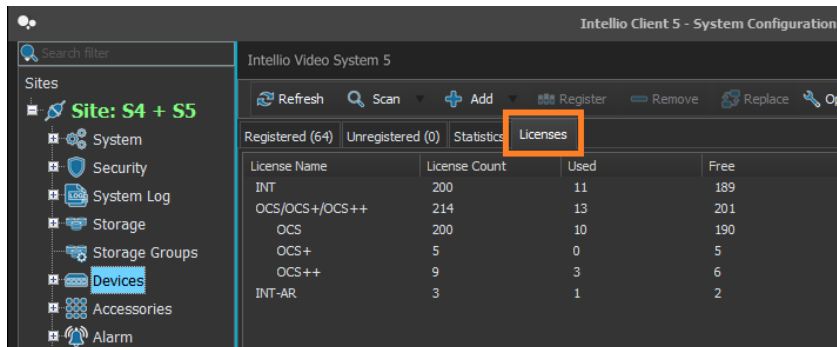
Intellio Client 5 - System Configuration

Search filter

Sites

Site: S4 + S5

System

Security

System Log

Storage

Storage Groups

Devices

Accessories

Alarm

Intellio Video System 5

Refresh Scan Add Register Remove Replace Op

Registered (64) Unregistered (0) Statistics Licenses

| License Name | License Count | Used | Free |
|---|---|---|---|
| INT | 200 | 11 | 189 |
| OCS/OCS+/OCS++ | 214 | 13 | 201 |
| OCS | 200 | 10 | 190 |
| OCS+ | 5 | 0 | 5 |
| OCS++ | 9 | 3 | 6 |
| INT-AR | 3 | 1 | 2 |